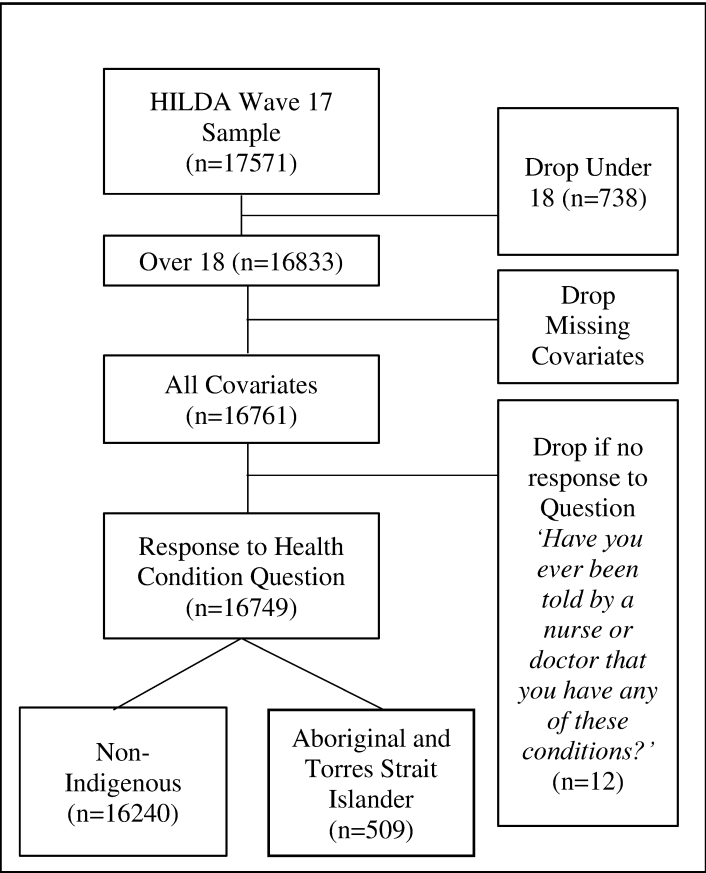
HILDA Wave 17 Sample (n=17571)

Drop Under 18 (n=738)

Over 18 (n=16833)

Drop Missing Covariates

All Covariates (n=16761)

Drop if no response to Question *'Have you ever been told by a nurse or doctor that you have any of these conditions?'* (n=12)

Response to Health Condition Question (n=16749)

Non-Indigenous (n=16240)

Aboriginal and Torres Strait Islander (n=509)